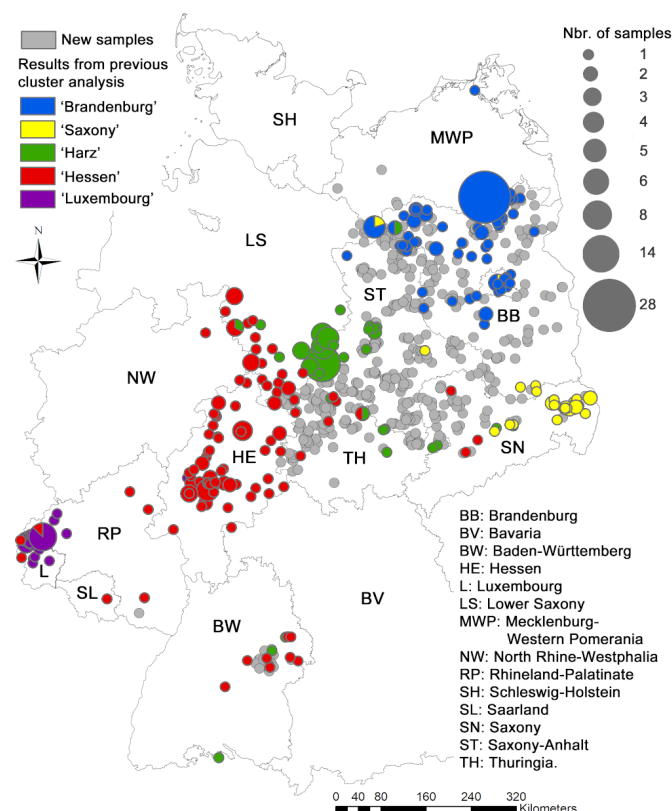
New samples
Results from previous cluster analysis
'Brandenburg'
'Saxony'
'Harz'
'Hessen'
'Luxembourg'

Nbr. of samples
1
2
3
4
5
6
8
14
28

N

SH
MWP
LS
ST
BB
NW
HE
TH
SN
RP
L
SL
BW
BV

BB: Brandenburg
BV: Bavaria
BW: Baden-Württemberg
HE: Hessen
L: Luxembourg
LS: Lower Saxony
MWP: Mecklenburg-Western Pomerania
NW: North Rhine-Westphalia
RP: Rhineland-Palatinate
SH: Schleswig-Holstein
SL: Saarland
SN: Saxony
ST: Saxony-Anhalt
TH: Thuringia.

0 40 80 160 240 320
Kilometers